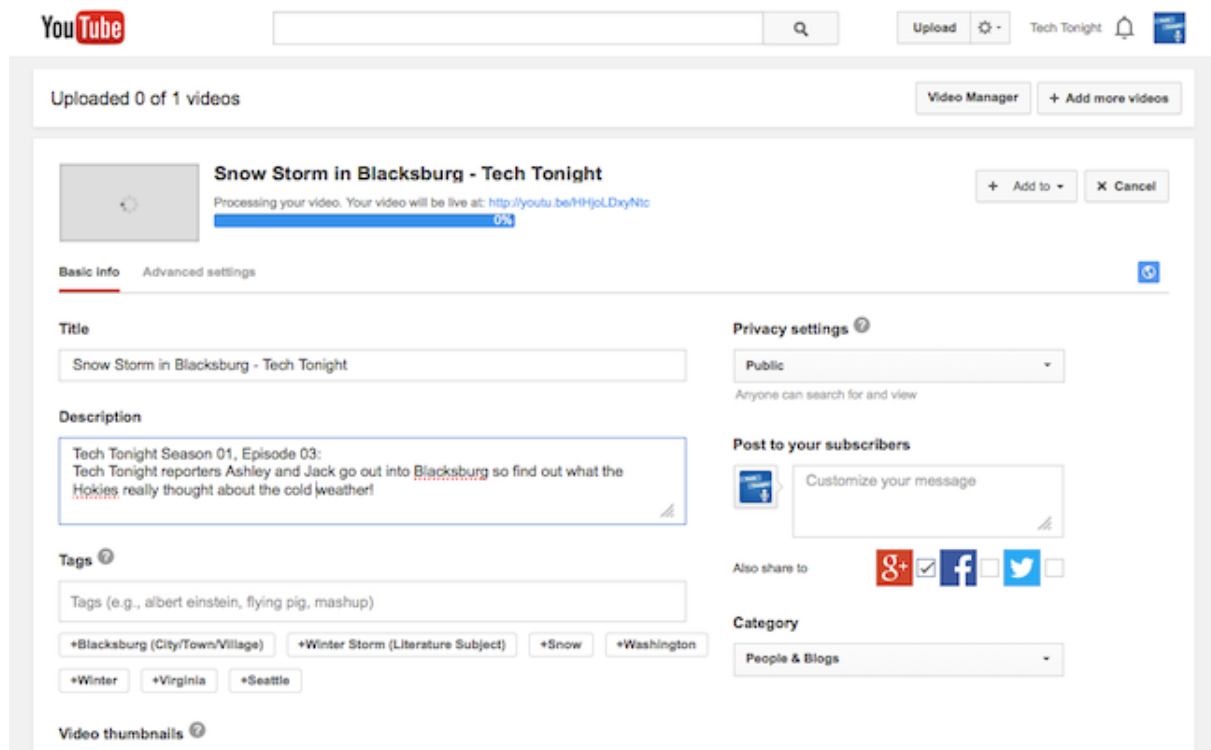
YouTube

Upload

Tech Tonight

Uploaded 0 of 1 videos

Video Manager

+ Add more videos

Snow Storm in Blacksburg - Tech Tonight

Processing your video. Your video will be live at: http://youtu.be/HHjoLDxyNtc

0%

+ Add to

× Cancel

Basic info

Advanced settings

Title

Snow Storm in Blacksburg - Tech Tonight

Description

Tech Tonight Season 01, Episode 03:
Tech Tonight reporters Ashley and Jack go out into Blacksburg so find out what the Hokies really thought about the cold weather!

Tags

Tags (e.g., albert einstein, flying pig, mashup)

+Blacksburg (City/Town/Village)

+Winter Storm (Literature Subject)

+Snow

+Washington

+Winter

+Virginia

+Seattle

Video thumbnails

Privacy settings

Public

Anyone can search for and view

Post to your subscribers

Customize your message

Also share to

Category

People & Blogs